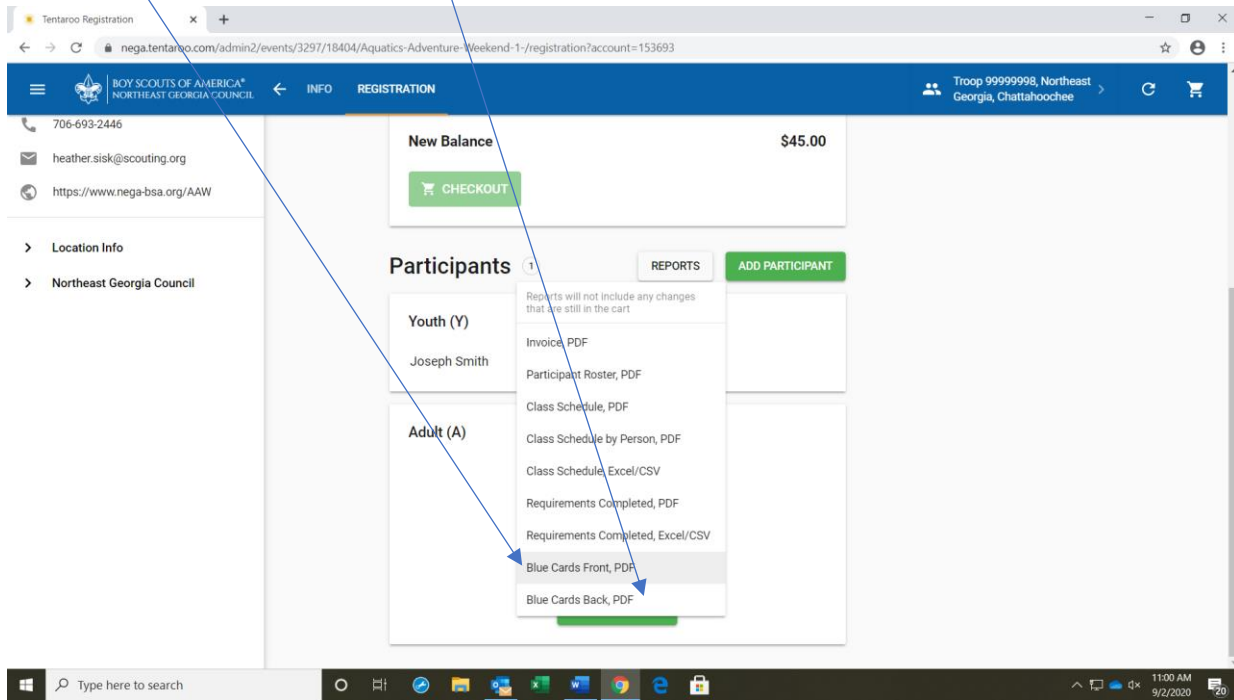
Tentaroo Registration × +

nega.tentaroo.com/admin2/events/3297/18404/Aquatics-Adventure-Weekend-1-/registration?account=153693

BOY SCOUTS OF AMERICA® NORTHEAST GEORGIA COUNCIL INFO REGISTRATION

Troop 99999998, Northeast Georgia, Chattahoochee

706-693-2446

heather.sisk@scouting.org

https://www.nega-bsa.org/AAW

> Location Info

> Northeast Georgia Council

New Balance $45.00

CHECKOUT

Participants 1 REPORTS ADD PARTICIPANT

Reports will not include any changes that are still in the cart

Youth (Y)

Joseph Smith

Invoice, PDF

Participant Roster, PDF

Class Schedule, PDF

Class Schedule by Person, PDF

Adult (A)

Class Schedule, Excel/CSV

Requirements Completed, PDF

Requirements Completed, Excel/CSV

Blue Cards Front, PDF

Blue Cards Back, PDF

Type here to search

11:00 AM 9/2/2020 20